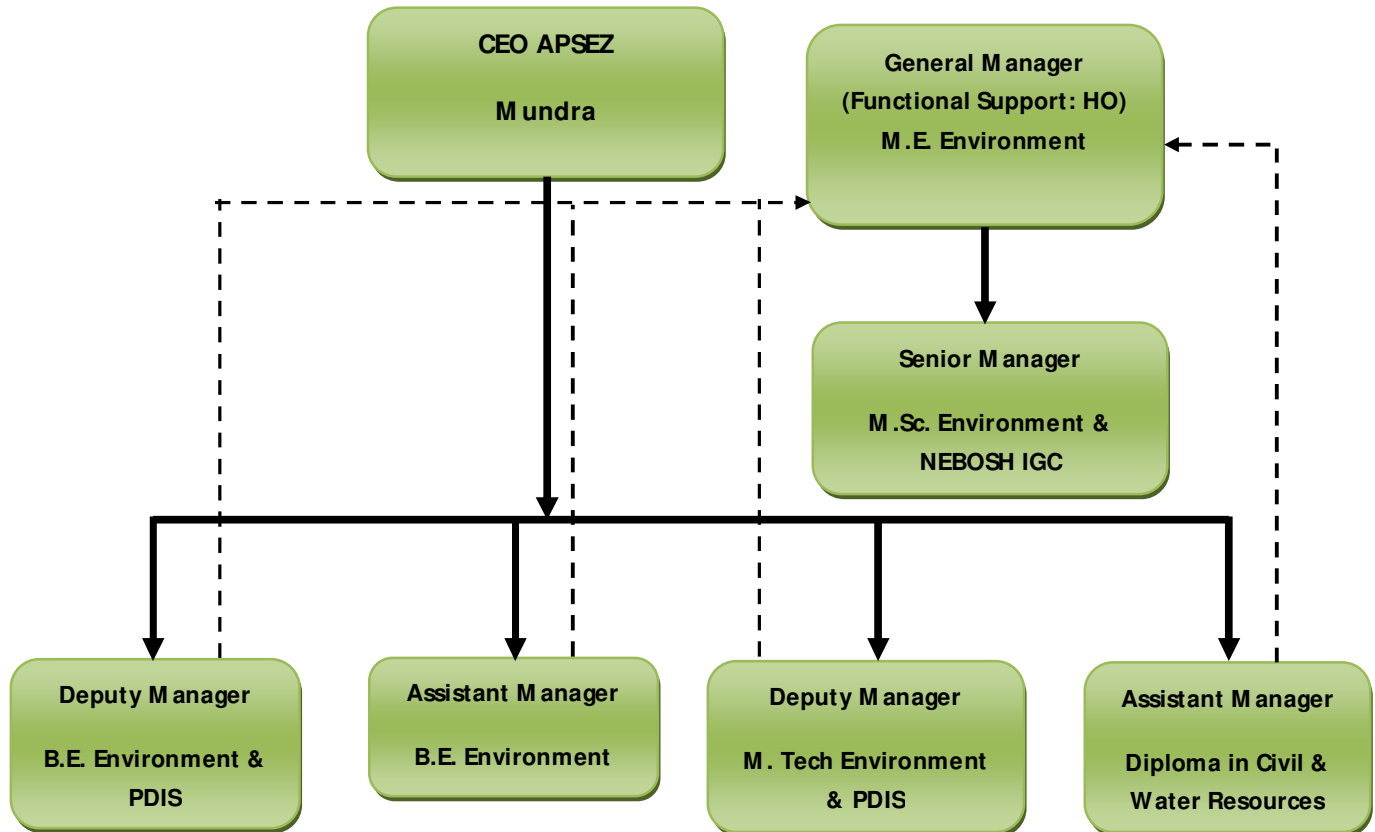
CEO APSEZ

Mundra

General Manager
(Functional Support: HO)
M.E. Environment

Senior Manager

M.Sc. Environment &
NEBOSH IGC

Deputy Manager

B.E. Environment &
PDIS

Assistant Manager

B.E. Environment

Deputy Manager

M. Tech Environment
& PDIS

Assistant Manager

Diploma in Civil &
Water Resources